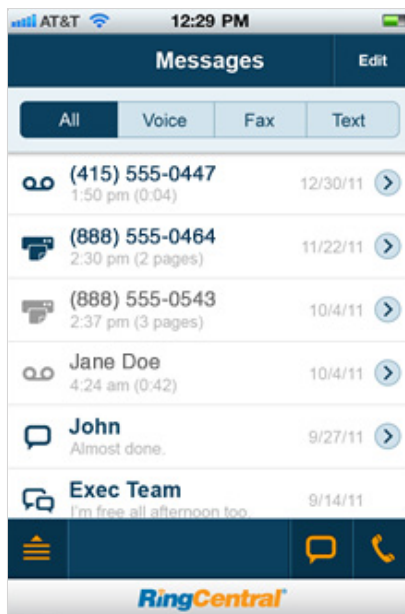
AT&T 12:29 PM

Messages
Edit

All Voice Fax Text

(415) 555-0447
1:50 pm (0:04)
12/30/11

(888) 555-0464
2:30 pm (2 pages)
11/22/11

(888) 555-0543
2:37 pm (3 pages)
10/4/11

Jane Doe
4:24 am (0:42)
10/4/11

John
Almost done.
9/27/11

Exec Team
I'm free all afternoon too.
9/14/11

RingCentral